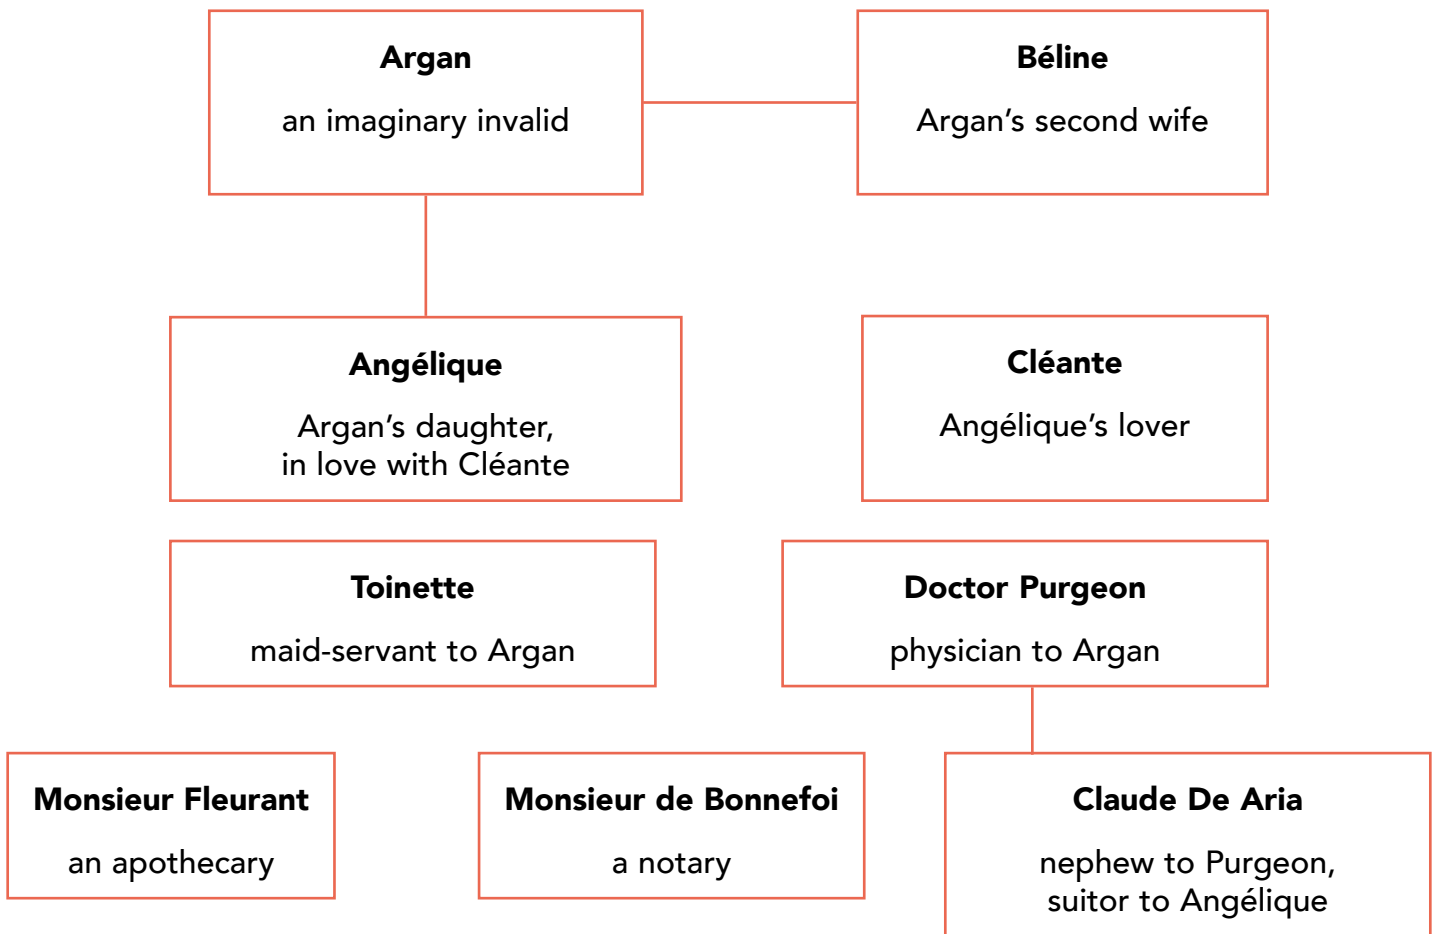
**Argan**
an imaginary invalid

**Béline**
Argan’s second wife

**Angélique**
Argan’s daughter, in love with Cléante

**Cléante**
Angélique’s lover

**Toinette**
maid-servant to Argan

**Doctor Purgeon**
physician to Argan

**Monsieur Fleurant**
an apothecary

**Monsieur de Bonnefoi**
a notary

**Claude De Aria**
nephew to Purgeon, suitor to Angélique